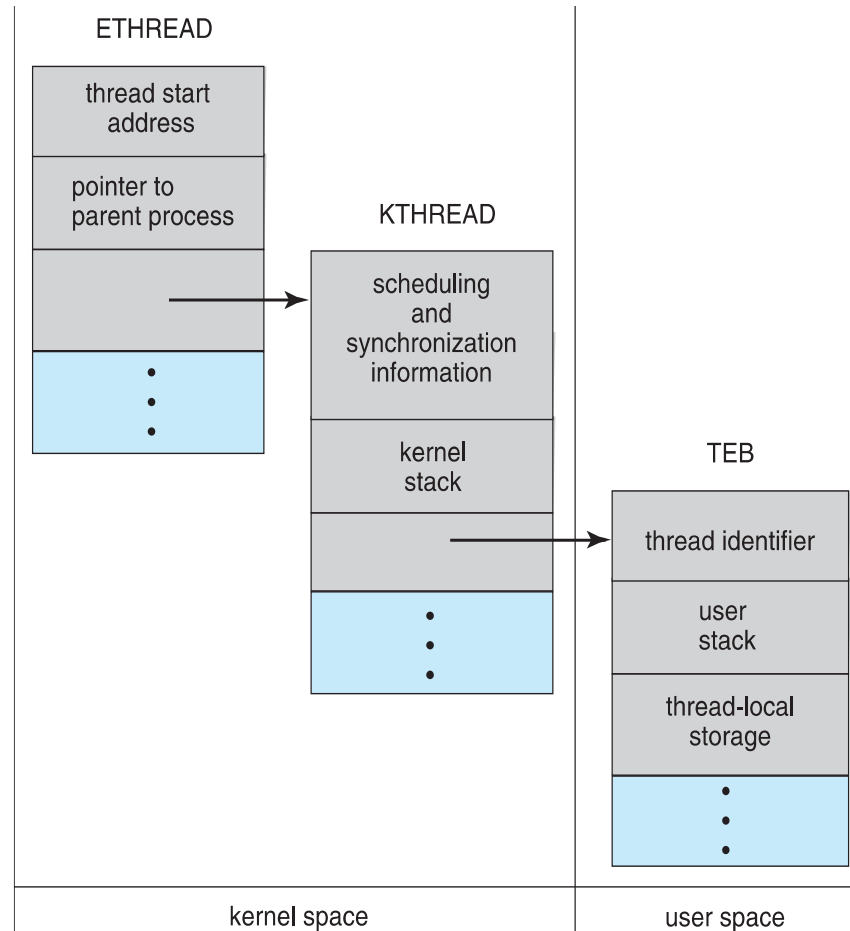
ETHREAD

thread start address

pointer to parent process

KTHREAD

scheduling and synchronization information

kernel stack

TEB

thread identifier

user stack

thread-local storage

kernel space

user space